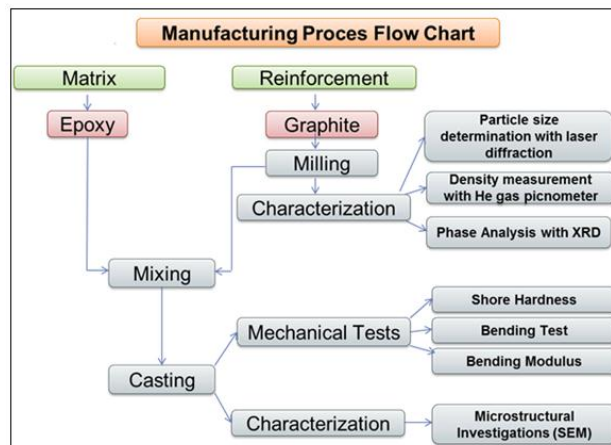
Manufacturing Proces Flow Chart

Matrix

Epoxy

Reinforcement

Graphite

Milling

Characterization

Particle size determination with laser diffraction

Density measurement with He gas picnometer

Phase Analysis with XRD

Mixing

Casting

Mechanical Tests

Shore Hardness

Bending Test

Bending Modulus

Characterization

Microstructural Investigations (SEM)